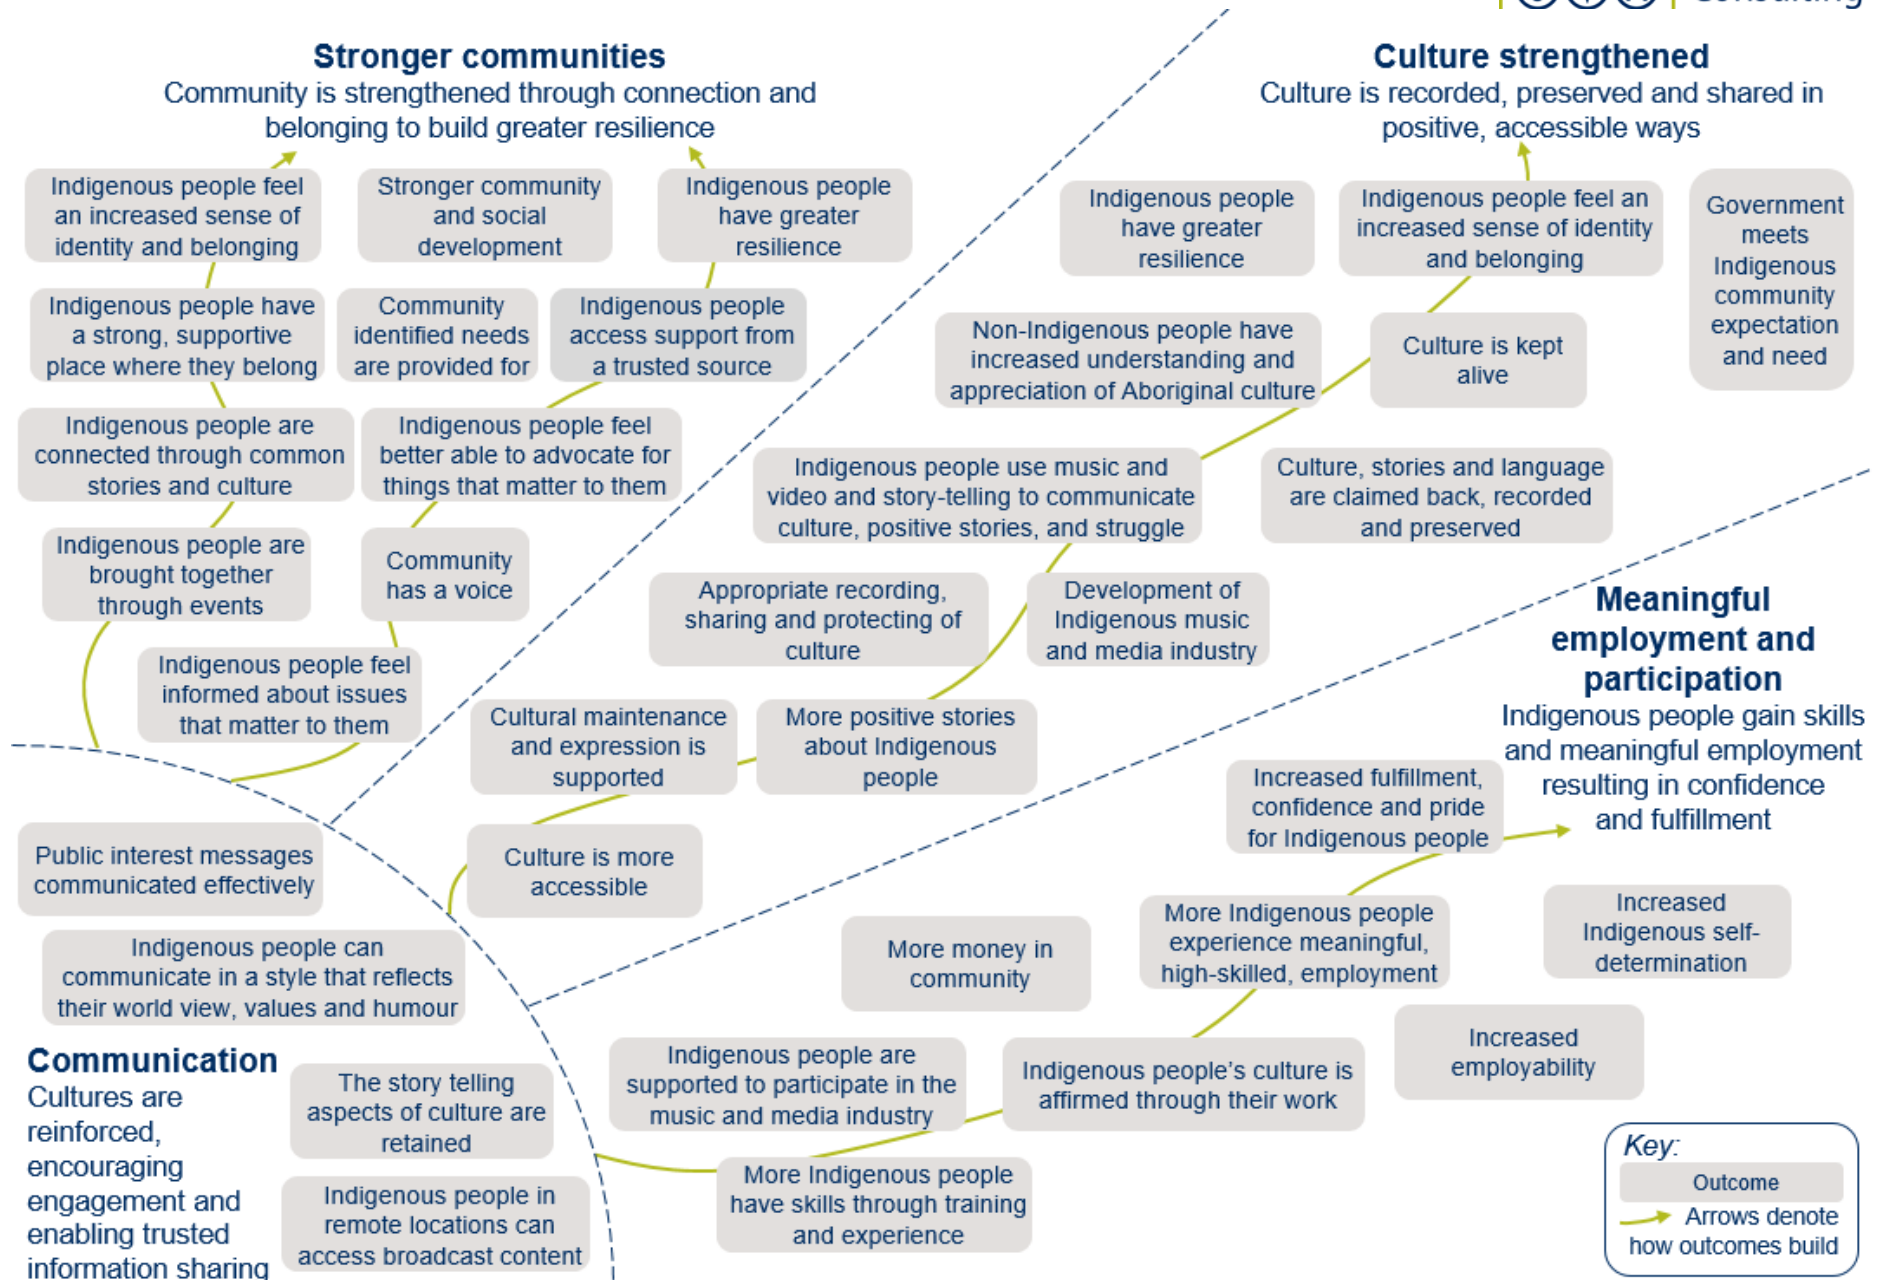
Stronger communities
Community is strengthened through connection and belonging to build greater resilience

Indigenous people feel an increased sense of identity and belonging

Stronger community and social development

Indigenous people have greater resilience

Indigenous people have a strong, supportive place where they belong

Community identified needs are provided for

Indigenous people access support from a trusted source

Indigenous people are connected through common stories and culture

Indigenous people feel better able to advocate for things that matter to them

Indigenous people are brought together through events

Community has a voice

Indigenous people feel informed about issues that matter to them

Culture strengthened
Culture is recorded, preserved and shared in positive, accessible ways

Indigenous people have greater resilience

Indigenous people feel an increased sense of identity and belonging

Government meets Indigenous community expectation and need

Non-Indigenous people have increased understanding and appreciation of Aboriginal culture

Culture is kept alive

Indigenous people use music and video and story-telling to communicate culture, positive stories, and struggle

Culture, stories and language are claimed back, recorded and preserved

Appropriate recording, sharing and protecting of culture

Development of Indigenous music and media industry

Cultural maintenance and expression is supported

More positive stories about Indigenous people

Culture is more accessible

Meaningful employment and participation
Indigenous people gain skills and meaningful employment resulting in confidence and fulfillment

Increased fulfillment, confidence and pride for Indigenous people

More Indigenous people experience meaningful, high-skilled, employment

Increased Indigenous self-determination

More money in community

Indigenous people are supported to participate in the music and media industry

Indigenous people's culture is affirmed through their work

Increased employability

More Indigenous people have skills through training and experience

Public interest messages communicated effectively

Indigenous people can communicate in a style that reflects their world view, values and humour

Communication
Cultures are reinforced, encouraging engagement and enabling trusted information sharing

The story telling aspects of culture are retained

Indigenous people in remote locations can access broadcast content

Key:
Outcome
Arrows denote how outcomes build